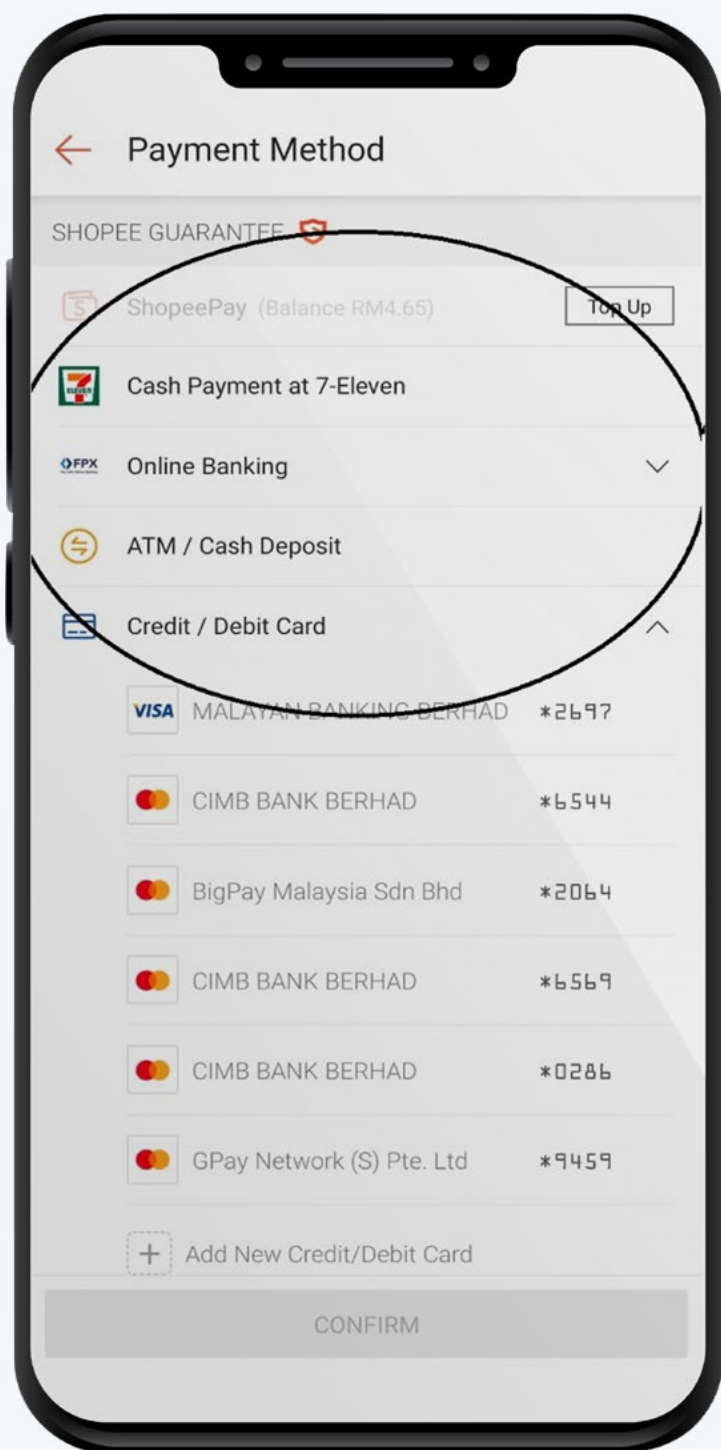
Payment Method

SHOPEE GUARANTEE

ShopeePay (Balance RM4.65) Top Up

Cash Payment at 7-Eleven

FPX Online Banking

ATM / Cash Deposit

Credit / Debit Card

VISA MALAYAN BANKING BERHAD *2697

CIMB BANK BERHAD *6544

BigPay Malaysia Sdn Bhd *2064

CIMB BANK BERHAD *6569

CIMB BANK BERHAD *0286

GPay Network (S) Pte. Ltd *9459

Add New Credit/Debit Card

CONFIRM